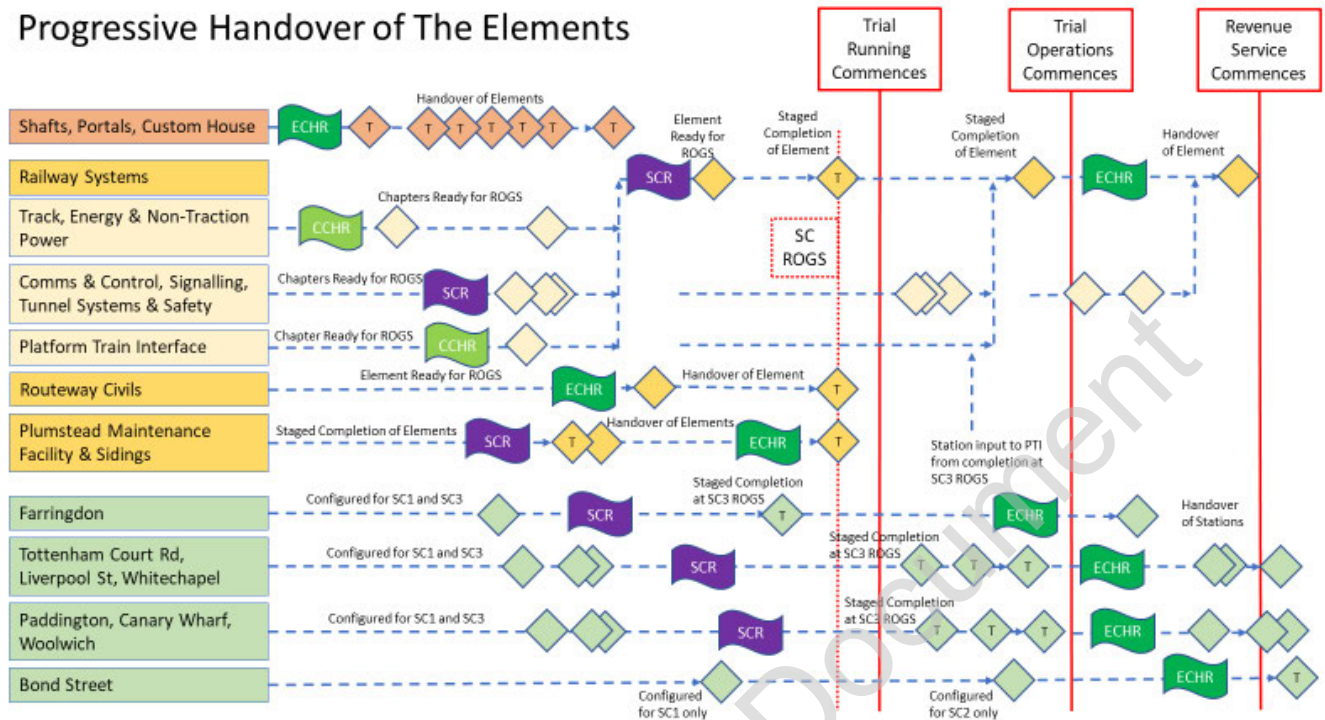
Progressive Handover of The Elements

Trial Running Commences

Trial Operations Commences

Revenue Service Commences

Shafts, Portals, Custom House
ECHR
T
Handover of Elements
T T T T T
T

Railway Systems
Element Ready for ROGS
SCR
Staged Completion of Element
T
Staged Completion of Element
ECHR
Handover of Element

Track, Energy & Non-Traction Power
CCHR
Chapters Ready for ROGS

SC ROGS

Comms & Control, Signalling, Tunnel Systems & Safety
Chapters Ready for ROGS
SCR

Platform Train Interface
Chapter Ready for ROGS
CCHR

Routeway Civils
Element Ready for ROGS
ECHR
Handover of Element
T

Plumstead Maintenance Facility & Sidings
Staged Completion of Elements
SCR
T
Handover of Elements
ECHR
T

Station input to PTI from completion at SC3 ROGS

Farringdon
Configured for SC1 and SC3
SCR
Staged Completion at SC3 ROGS
T
ECHR
Handover of Stations

Tottenham Court Rd, Liverpool St, Whitechapel
Configured for SC1 and SC3
SCR
Staged Completion at SC3 ROGS
T T T
ECHR

Paddington, Canary Wharf, Woolwich
Configured for SC1 and SC3
SCR
Staged Completion at SC3 ROGS
T T T
ECHR

Bond Street
Configured for SC1 only
Configured for SC2 only
ECHR
T

Document